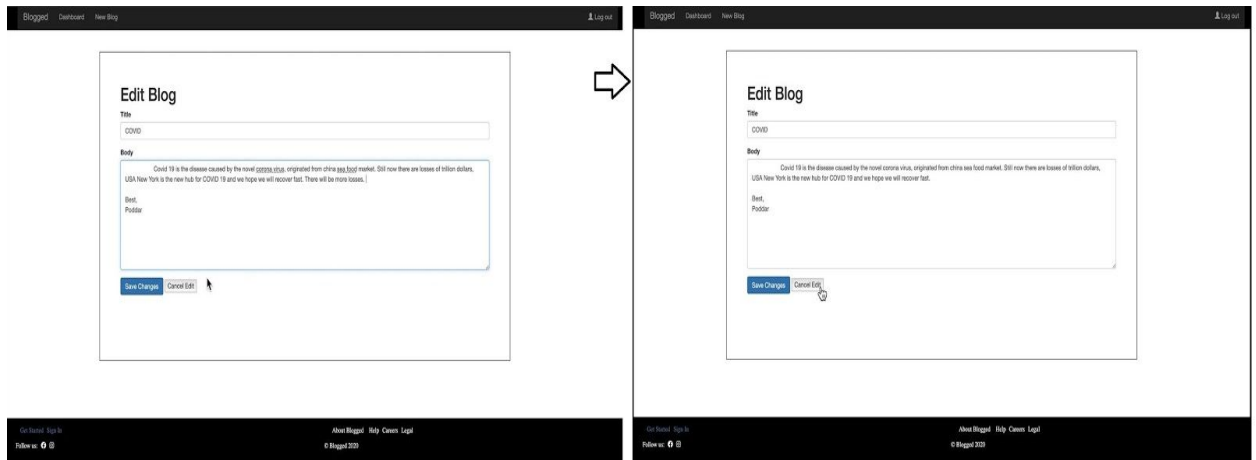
Blogged Dashboard New Blog

Log out

Edit Blog

Title

COVID

Body

Covid 19 is the disease caused by the novel corona virus, originated from china sea food market. Still now there are losses of trillion dollars, USA New York is the new hub for COVID 19 and we hope we will recover fast. There will be more losses.

Best,
Poddar

Save Changes Cancel Edit

Get Started Sign In

Follow us:

About Blogged Help Careers Legal

© Blogged 2020

Blogged Dashboard New Blog

Log out

Edit Blog

Title

COVID

Body

Covid 19 is the disease caused by the novel corona virus, originated from china sea food market. Still now there are losses of trillion dollars, USA New York is the new hub for COVID 19 and we hope we will recover fast.

Best,
Poddar

Save Changes Cancel Edit

Get Started Sign In

Follow us:

About Blogged Help Careers Legal

© Blogged 2020